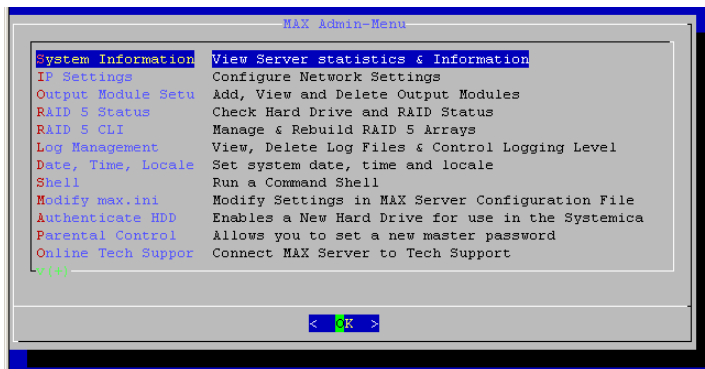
MAX Admin-Menu

| | |
|---|---|
| System Information | View Server statistics & Information |
| IP Settings | Configure Network Settings |
| Output Module Setu | Add, View and Delete Output Modules |
| RAID 5 Status | Check Hard Drive and RAID Status |
| RAID 5 CLI | Manage & Rebuild RAID 5 Arrays |
| Log Management | View, Delete Log Files & Control Logging Level |
| Date, Time, Locale | Set system date, time and locale |
| Shell | Run a Command Shell |
| Modify max.ini | Modify Settings in MAX Server Configuration File |
| Authenticate HDD | Enables a New Hard Drive for use in the Systemica |
| Parental Control | Allows you to set a new master password |
| Online Tech Suppor | Connect MAX Server to Tech Support |

v(+)

< OK >